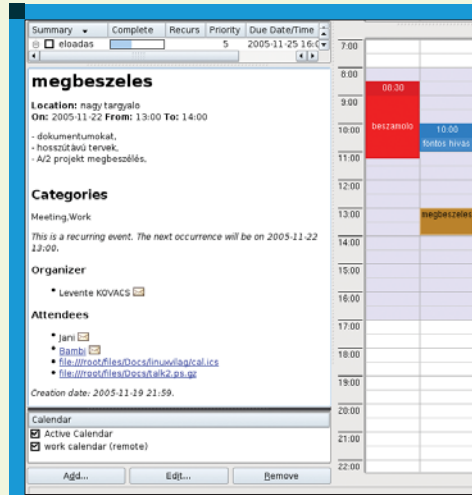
| Summary | Complete | Recurs | Priority | Due Date/Time |
|---|---|---|---|---|
| eloadas | | | 5 | 2005-11-25 16:0 |

megbeszeles

Location: nagy targyalo
On: 2005-11-22 From: 13:00 To: 14:00

- dokumentumokat,
- hosszútávú tervek,
- A/2 projekt megbeszélés.

Categories

Meeting,Work

This is a recurring event. The next occurrence will be on 2005-11-22 13:00.

Organizer

• Levente KOVACS

Attendees

• Jani
• Bambi
• file:///root/files/Docs/linuxvilag/cal.ics
• file:///root/files/Docs/talk2.ps.gz

Creation date: 2005-11-19 21:59.

Calendar
Active Calendar
work calendar (remote)

Add... Edit... Remove

7:00
8:00
9:00
10:00
11:00
12:00
13:00
14:00
15:00
16:00
17:00
18:00
19:00
20:00
21:00
22:00

08:30
beszamolo
10:00
fontos hivas
megbeszeles